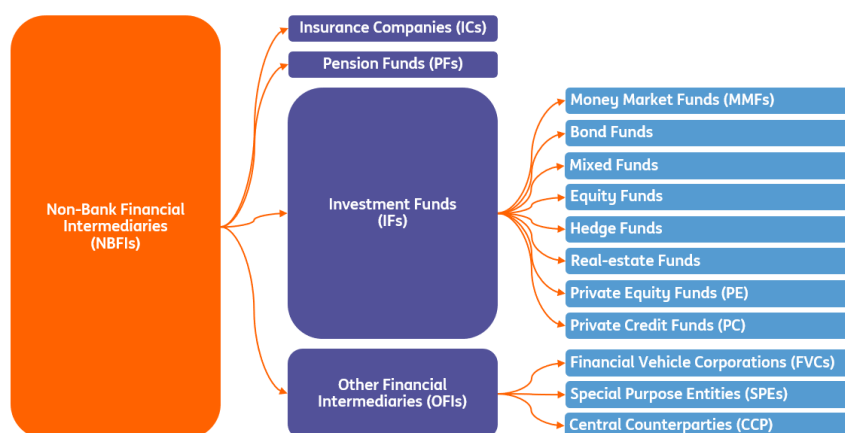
Non-Bank Financial Intermediaries (NBFIs)

Insurance Companies (ICs)

Pension Funds (PFs)

Investment Funds (IFs)

Money Market Funds (MMFs)

Bond Funds

Mixed Funds

Equity Funds

Hedge Funds

Real-estate Funds

Private Equity Funds (PE)

Private Credit Funds (PC)

Other Financial Intermediaries (OFIs)

Financial Vehicle Corporations (FVCs)

Special Purpose Entities (SPEs)

Central Counterparties (CCP)